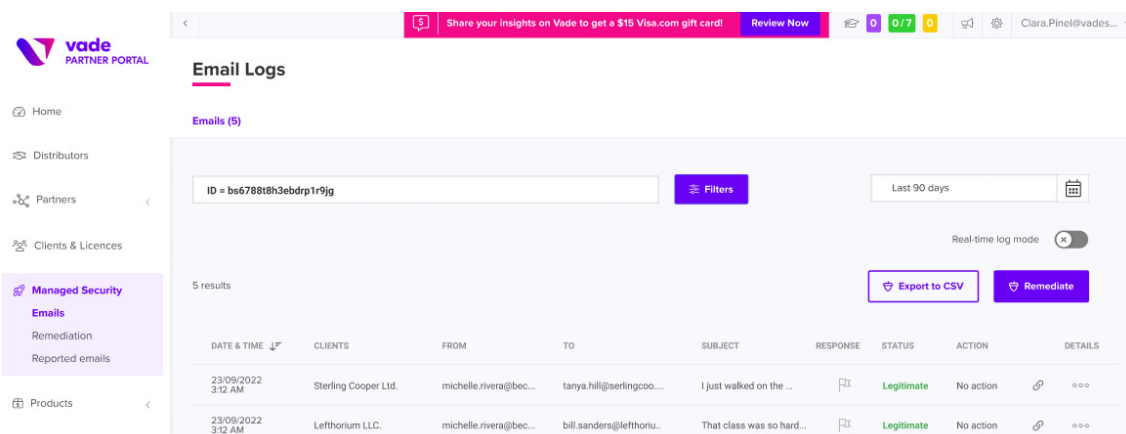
vade
PARTNER PORTAL

Home

Distributors

Partners

Clients & Licences

Managed Security
Emails
Remediation
Reported emails

Products

Share your insights on Vade to get a $15 Visa.com gift card! Review Now

0 0/7 0

Clara.Pinel@vades...

Email Logs

Emails (5)

ID = bs6788t8h3ebdrp1r9jg

Filters

Last 90 days

Real-time log mode

5 results

Export to CSV

Remediate

| DATE & TIME | CLIENTS | FROM | TO | SUBJECT | RESPONSE | STATUS | ACTION | DETAILS |
|---|---|---|---|---|---|---|---|---|
| 23/09/2022 3:12 AM | Sterling Cooper Ltd. | michelle.rivera@bec... | tanya.hill@serlingcoo.... | I just walked on the ... | | Legitimate | No action | |
| 23/09/2022 3:12 AM | Lefthorium LLC. | michelle.rivera@bec... | bill.sanders@lefthoriu.. | That class was so hard... | | Legitimate | No action | |